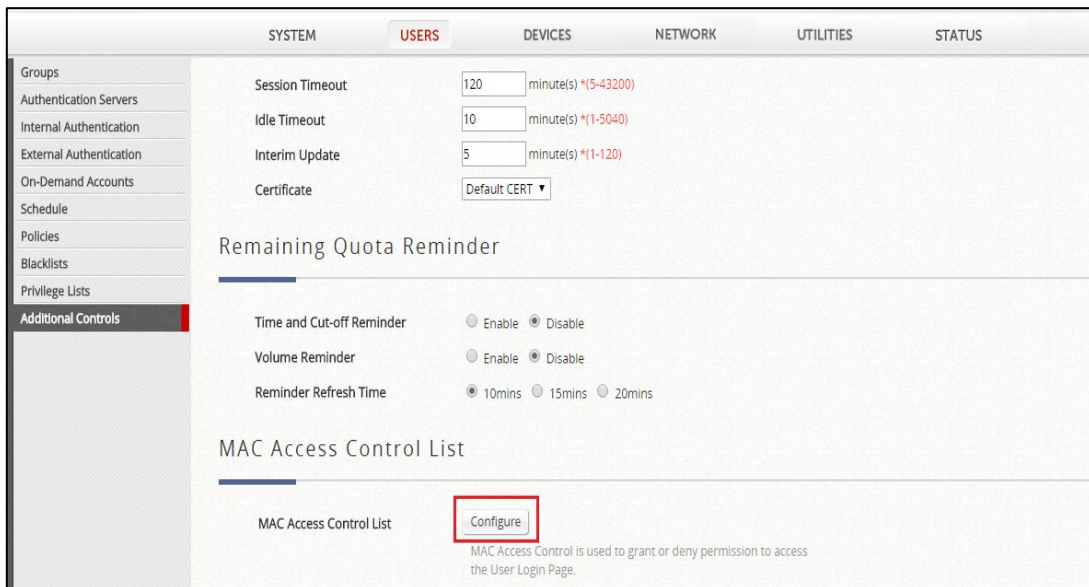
SYSTEM USERS DEVICES NETWORK UTILITIES STATUS

Groups
Authentication Servers
Internal Authentication
External Authentication
On-Demand Accounts
Schedule
Policies
Blacklists
Privilege Lists
Additional Controls

Session Timeout 120 minute(s) *(5-43200)
Idle Timeout 10 minute(s) *(1-5040)
Interim Update 5 minute(s) *(1-120)
Certificate Default CERT ▼

Remaining Quota Reminder

Time and Cut-off Reminder Enable Disable
Volume Reminder Enable Disable
Reminder Refresh Time 10mins 15mins 20mins

MAC Access Control List

MAC Access Control List Configure
MAC Access Control is used to grant or deny permission to access the User Login Page.